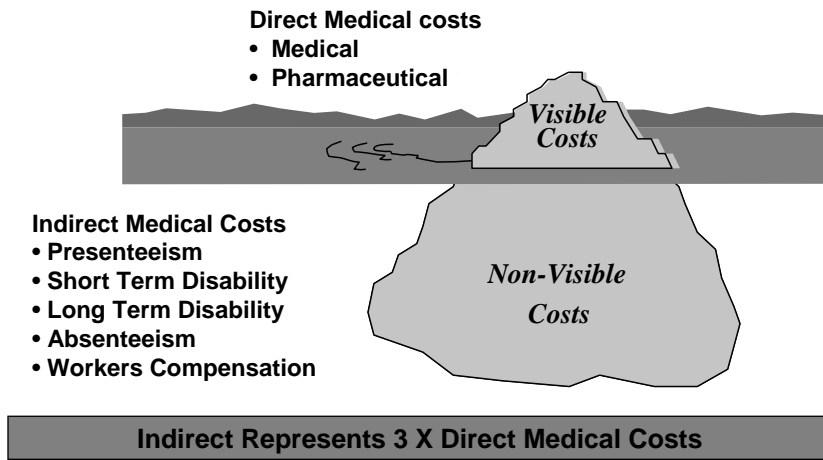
Direct Medical costs
• Medical
• Pharmaceutical

Visible Costs

Indirect Medical Costs
• Presenteeism
• Short Term Disability
• Long Term Disability
• Absenteeism
• Workers Compensation

Non-Visible Costs

Indirect Represents 3 X Direct Medical Costs